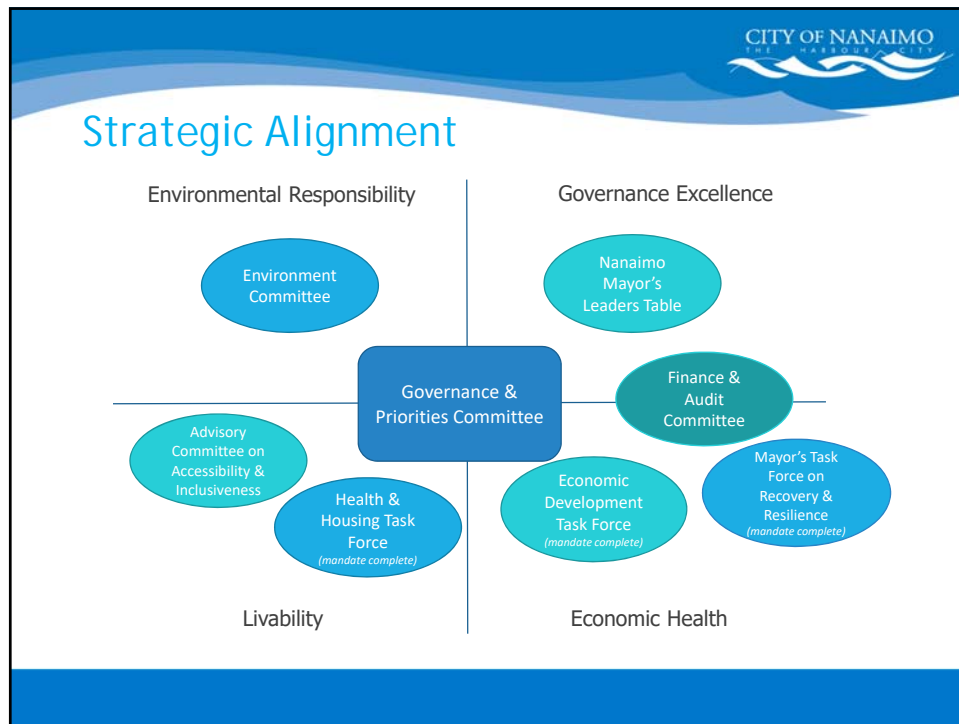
CITY OF NANAIMO
THE HARBOUR CITY

Strategic Alignment

Environmental Responsibility

Governance Excellence

Environment Committee

Nanaimo Mayor's Leaders Table

Governance & Priorities Committee

Finance & Audit Committee

Advisory Committee on Accessibility & Inclusiveness

Health & Housing Task Force
(mandate complete)

Economic Development Task Force
(mandate complete)

Mayor's Task Force on Recovery & Resilience
(mandate complete)

Livability

Economic Health